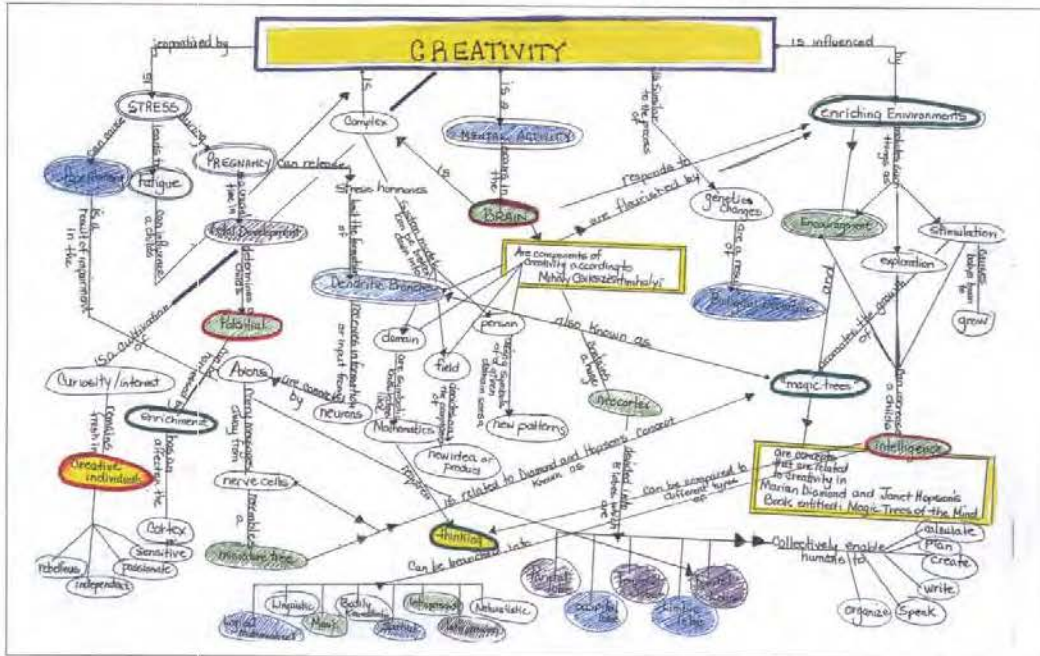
CREATIVITY

is impaired by

is influenced

is

STRESS

can cause

leads to

during

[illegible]

Fatigue

can influence a child's

PREGNANCY

can release

as a vital time in

Child Development

determines a child's

Potential

is a cultivation of

Curiosity / interest

combine fresh in

Creative individuals

rebellious

independent

passionate

sensitive

Cortex

has an affect on the

Enrichment

Axons

are connected by

nerve cells

neurons

miniature tree

Complex

is

is a

MENTAL ACTIVITY

occurs in the

BRAIN

is

Stress hormones

Dendrite Branches

domain

field

person

Mathematics

new idea or products

new patterns

Are components of Creativity according to Mihaly Csikszentmihalyi

responds to

are flourished by

is similar to the process of

genetic changes

Biological Evolution

also known as

Neocortex

"magic trees"

is related to Diamond and Hopson's concept

thinking

can be compared to different types of

Can be broken down into

Linguistic

Bodily Kinesthetic

Interpersonal

Naturalistic

Logical mathematical

Music

Spatial

Intrapersonal

Parietal lobe

Occipital lobe

Frontal lobe

Temporal lobe

Limbic lobe

Collectively enable humans to

calculate

Plan

Create

write

Speak

organize

Enriching Environments

Encouragement

Stimulation

exploration

grow

intelligence

Are concepts that are related to Creativity in Marian Diamond and Janet Hopson's Book entitled: Magic Trees of the Mind